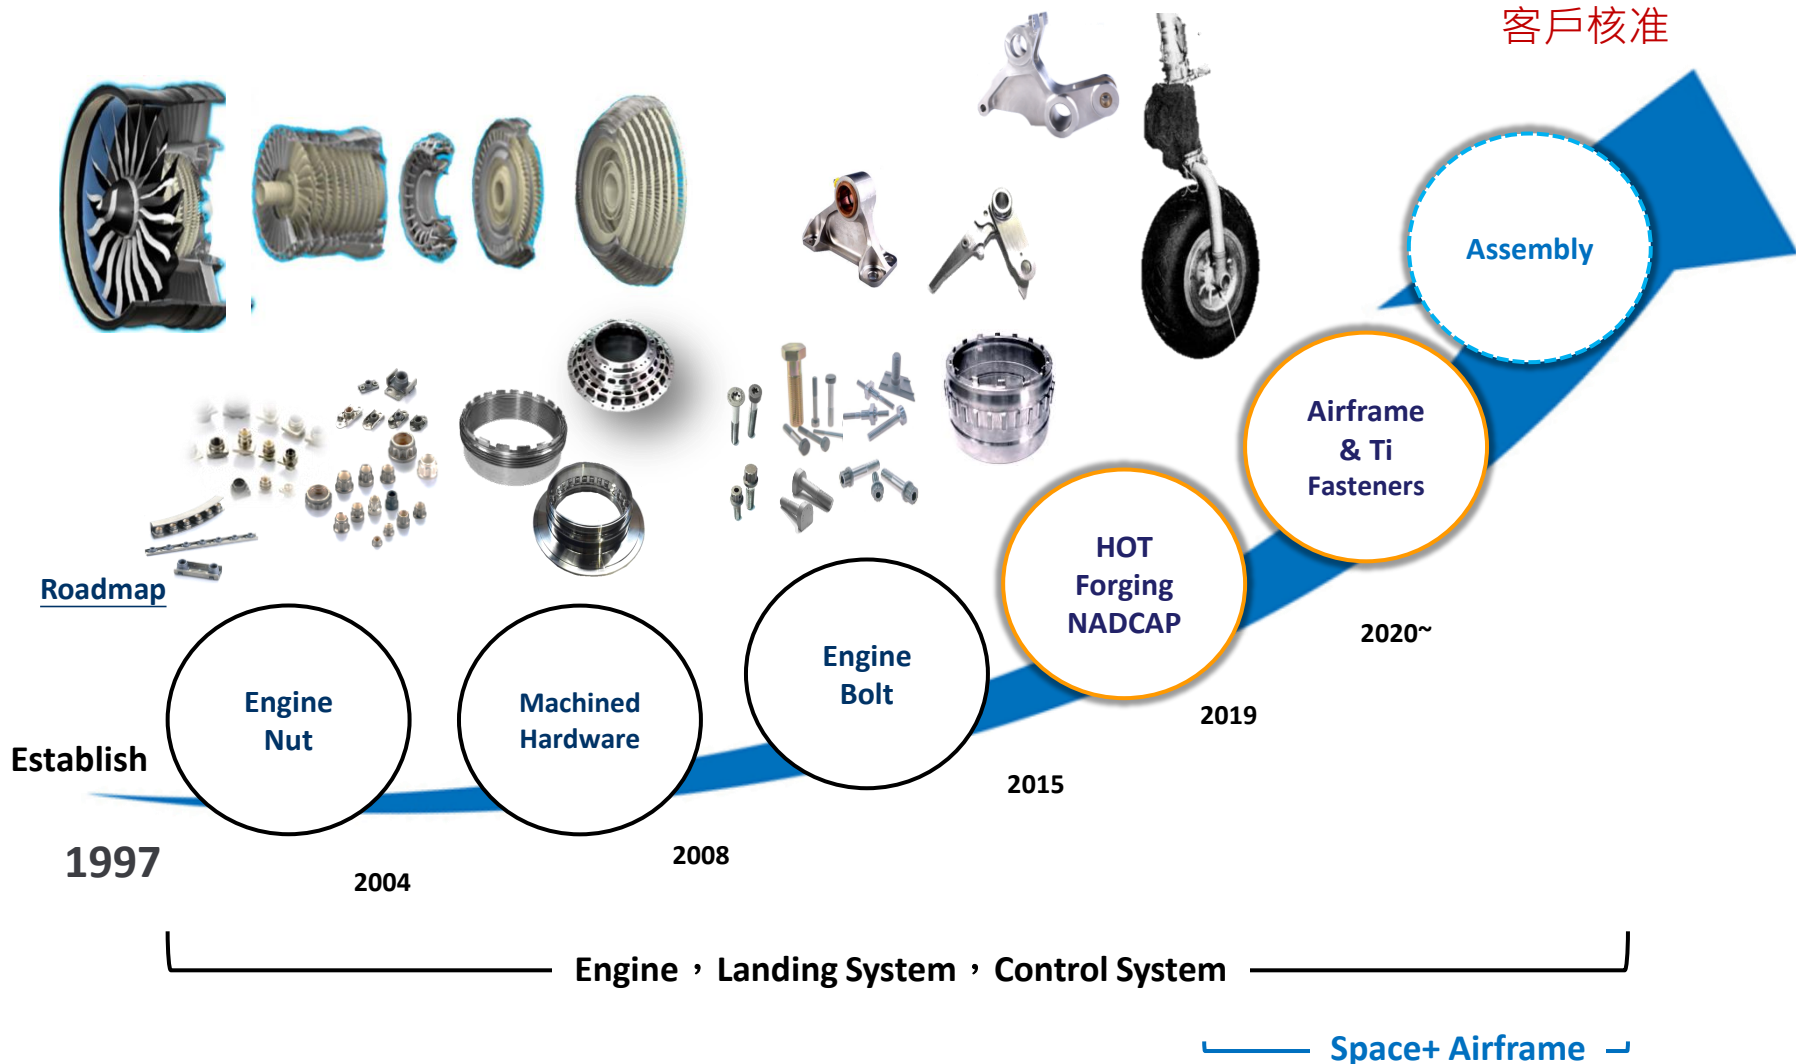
客戶核准

Roadmap

Establish

1997

Engine Nut

2004

Machined Hardware

2008

Engine Bolt

2015

HOT Forging NADCAP

2019

Airframe & Ti Fasteners

2020~

Assembly

Engine，Landing System，Control System

Space+ Airframe